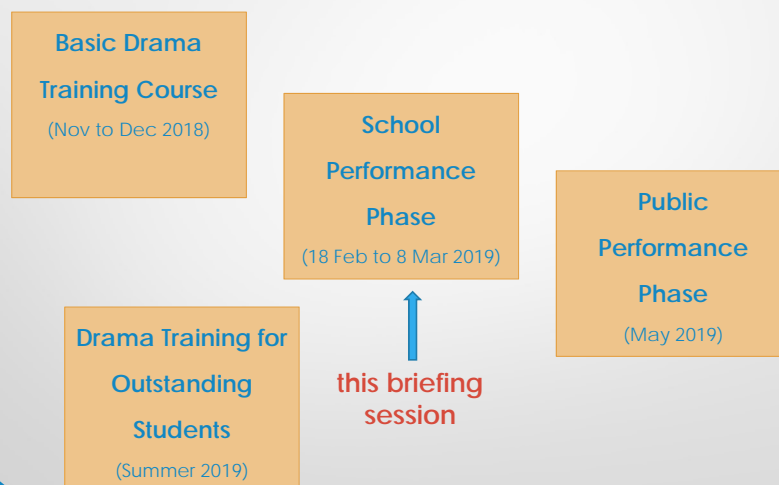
Basic Drama Training Course
(Nov to Dec 2018)

School Performance Phase
(18 Feb to 8 Mar 2019)

Public Performance Phase
(May 2019)

Drama Training for Outstanding Students
(Summer 2019)

this briefing session